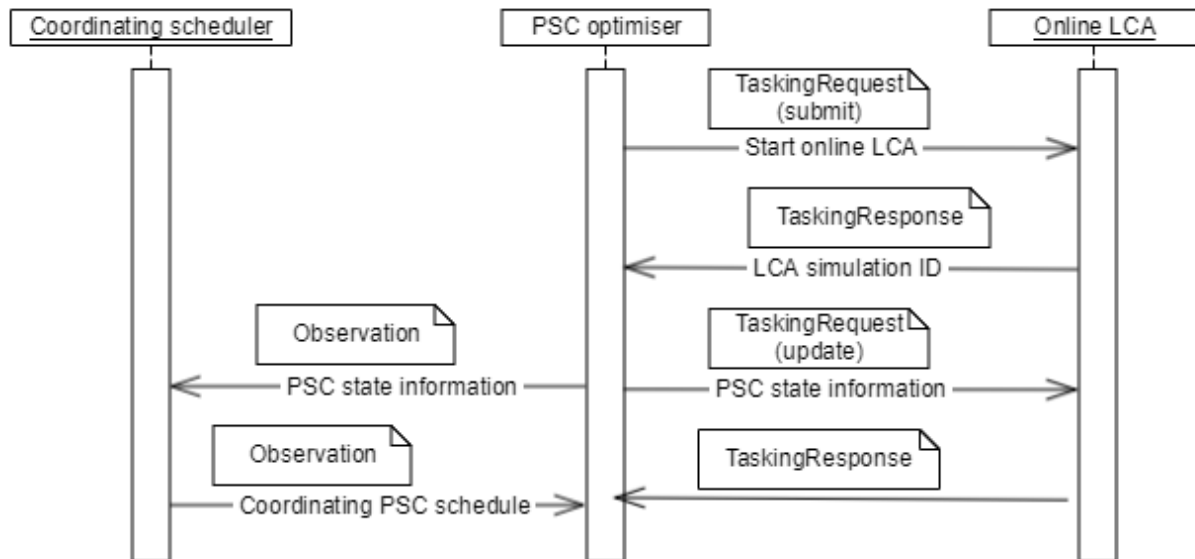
Coordinating scheduler

PSC optimiser

Online LCA

TaskingRequest (submit)

Start online LCA

TaskingResponse

LCA simulation ID

Observation

TaskingRequest (update)

PSC state information

PSC state information

Observation

TaskingResponse

Coordinating PSC schedule